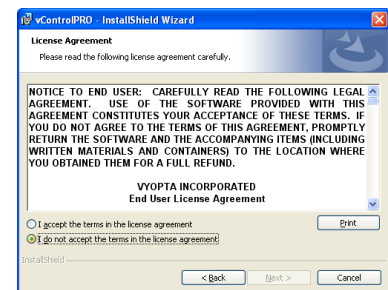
vControlPRO - InstallShield Wizard

License Agreement

Please read the following license agreement carefully.

NOTICE TO END USER: CAREFULLY READ THE FOLLOWING LEGAL AGREEMENT. USE OF THE SOFTWARE PROVIDED WITH THIS AGREEMENT CONSTITUTES YOUR ACCEPTANCE OF THESE TERMS. IF YOU DO NOT AGREE TO THE TERMS OF THIS AGREEMENT, PROMPTLY RETURN THE SOFTWARE AND THE ACCOMPANYING ITEMS (INCLUDING WRITTEN MATERIALS AND CONTAINERS) TO THE LOCATION WHERE YOU OBTAINED THEM FOR A FULL REFUND.

VYOPTA INCORPORATED
End User License Agreement

I accept the terms in the license agreement

I do not accept the terms in the license agreement

Print

InstallShield

< Back

Next >

Cancel